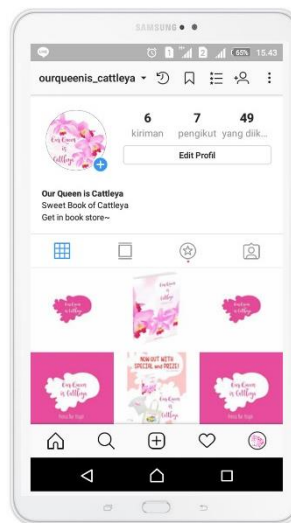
SAMSUNG

65% 15.43

ourqueenis_cattleya

Our Queen is Cattleya

6
kiriman

7
pengikut

49
yang diik...

Edit Profil

Our Queen is Cattleya
Sweet Book of Cattleya
Get in book store~

Our Queen is Cattleya

NOW OUT WITH SPECIAL and PRIZE!

Our Queen is Cattleya

Our Queen is Cattleya

Our Queen is Cattleya